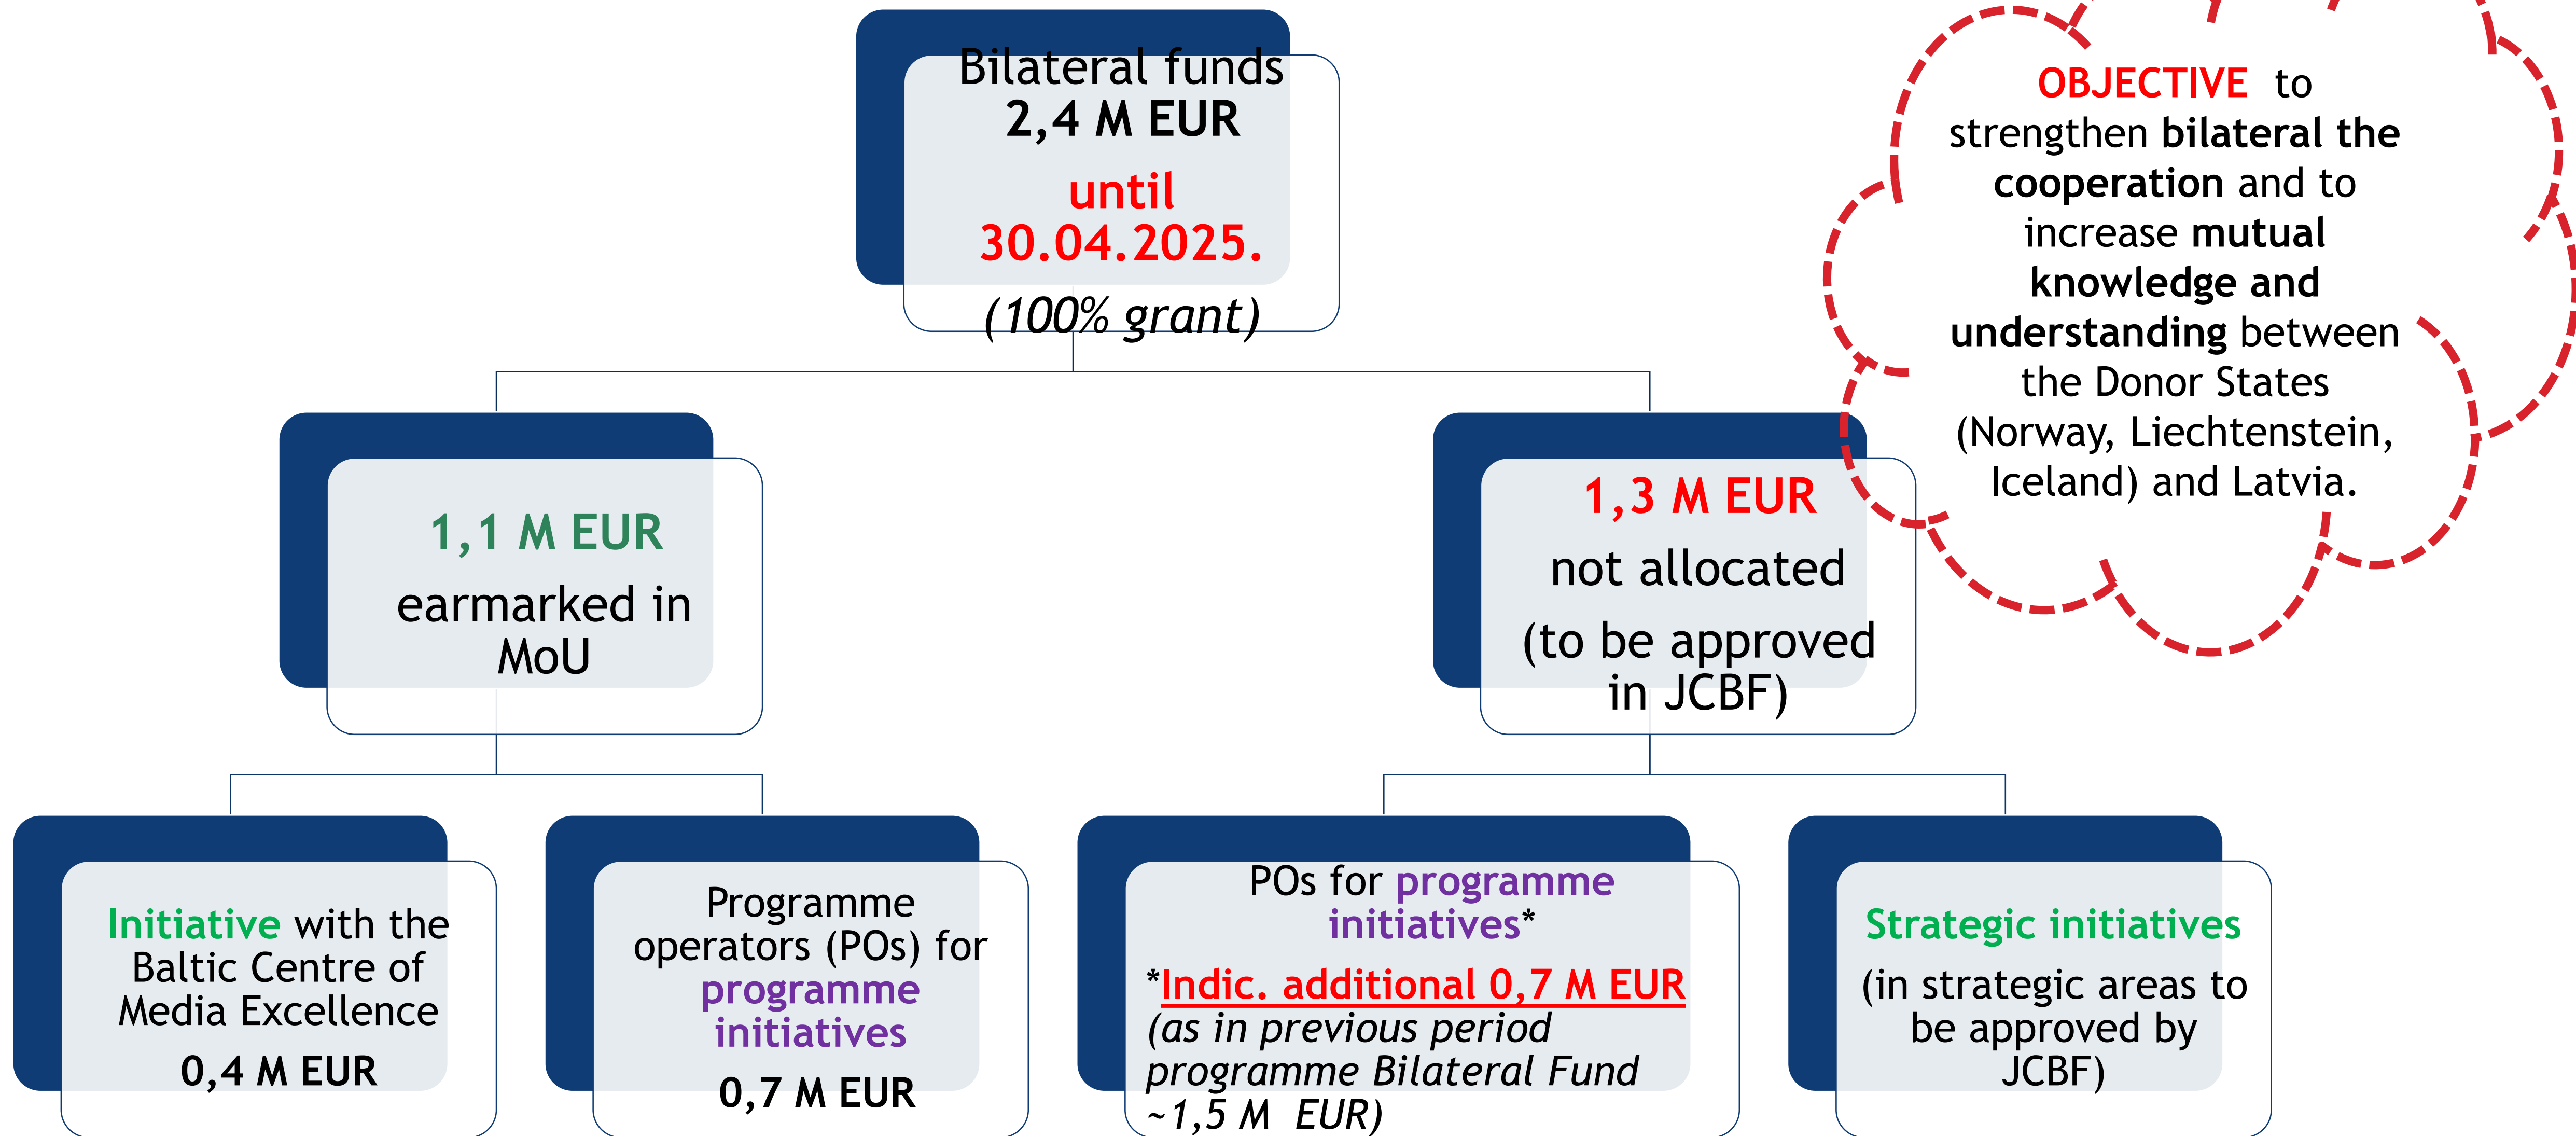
Bilateral funds
2,4 M EUR
until
30.04.2025.
(100% grant)

OBJECTIVE to strengthen bilateral the cooperation and to increase mutual knowledge and understanding between the Donor States (Norway, Liechtenstein, Iceland) and Latvia.

1,1 M EUR
earmarked in MoU

1,3 M EUR
not allocated
(to be approved in JCBF)

Initiative with the Baltic Centre of Media Excellence
0,4 M EUR

Programme operators (POs) for programme initiatives
0,7 M EUR

POs for programme initiatives*
*Indic. additional 0,7 M EUR
(as in previous period programme Bilateral Fund ~1,5 M EUR)

Strategic initiatives
(in strategic areas to be approved by JCBF)